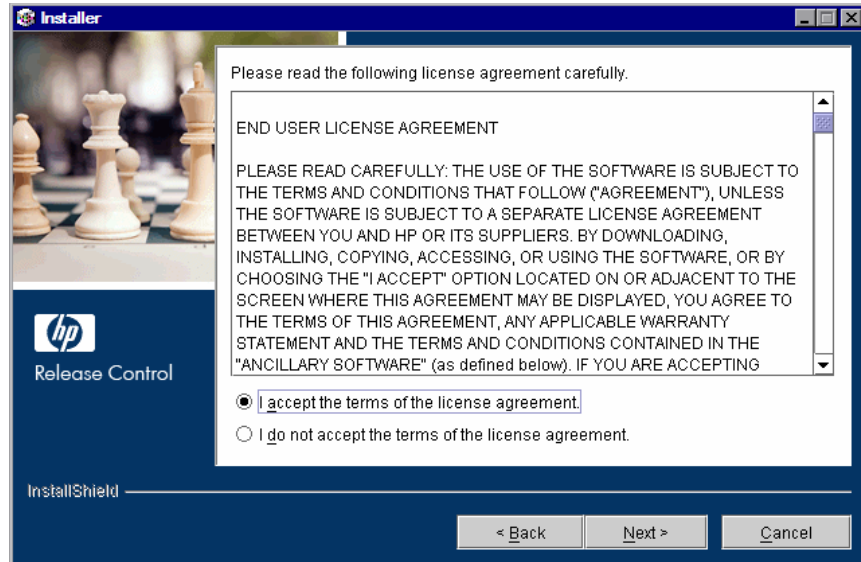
Installer

hp
Release Control

Please read the following license agreement carefully.

END USER LICENSE AGREEMENT

PLEASE READ CAREFULLY: THE USE OF THE SOFTWARE IS SUBJECT TO THE TERMS AND CONDITIONS THAT FOLLOW ("AGREEMENT"), UNLESS THE SOFTWARE IS SUBJECT TO A SEPARATE LICENSE AGREEMENT BETWEEN YOU AND HP OR ITS SUPPLIERS. BY DOWNLOADING, INSTALLING, COPYING, ACCESSING, OR USING THE SOFTWARE, OR BY CHOOSING THE "I ACCEPT" OPTION LOCATED ON OR ADJACENT TO THE SCREEN WHERE THIS AGREEMENT MAY BE DISPLAYED, YOU AGREE TO THE TERMS OF THIS AGREEMENT, ANY APPLICABLE WARRANTY STATEMENT AND THE TERMS AND CONDITIONS CONTAINED IN THE "ANCILLARY SOFTWARE" (as defined below). IF YOU ARE ACCEPTING

I accept the terms of the license agreement.

I do not accept the terms of the license agreement.

InstallShield

< Back

Next >

Cancel